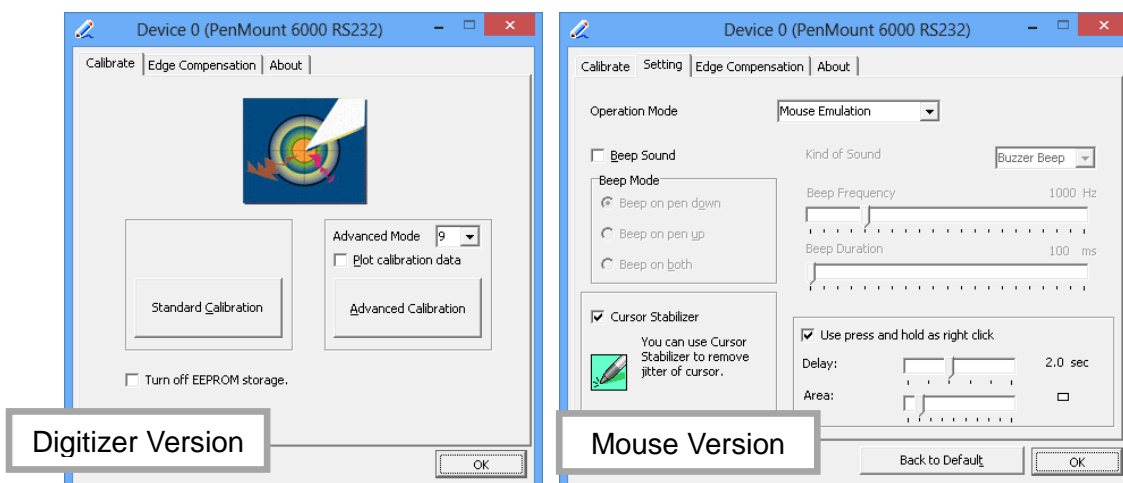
Device 0 (PenMount 6000 RS232)

Calibrate | Edge Compensation | About

Advanced Mode 9

Plot calibration data

Standard Calibration

Advanced Calibration

Turn off EEPROM storage.

Digitizer Version

OK

Device 0 (PenMount 6000 RS232)

Calibrate | Setting | Edge Compensation | About

Operation Mode Mouse Emulation

Beep Sound

Kind of Sound Buzzer Beep

Beep Mode

Beep on pen down

Beep on pen up

Beep on both

Beep Frequency 1000 Hz

Beep Duration 100 ms

Cursor Stabilizer

You can use Cursor Stabilizer to remove jitter of cursor.

Use press and hold as right click

Delay: 2.0 sec

Area:

Mouse Version

Back to Default

OK